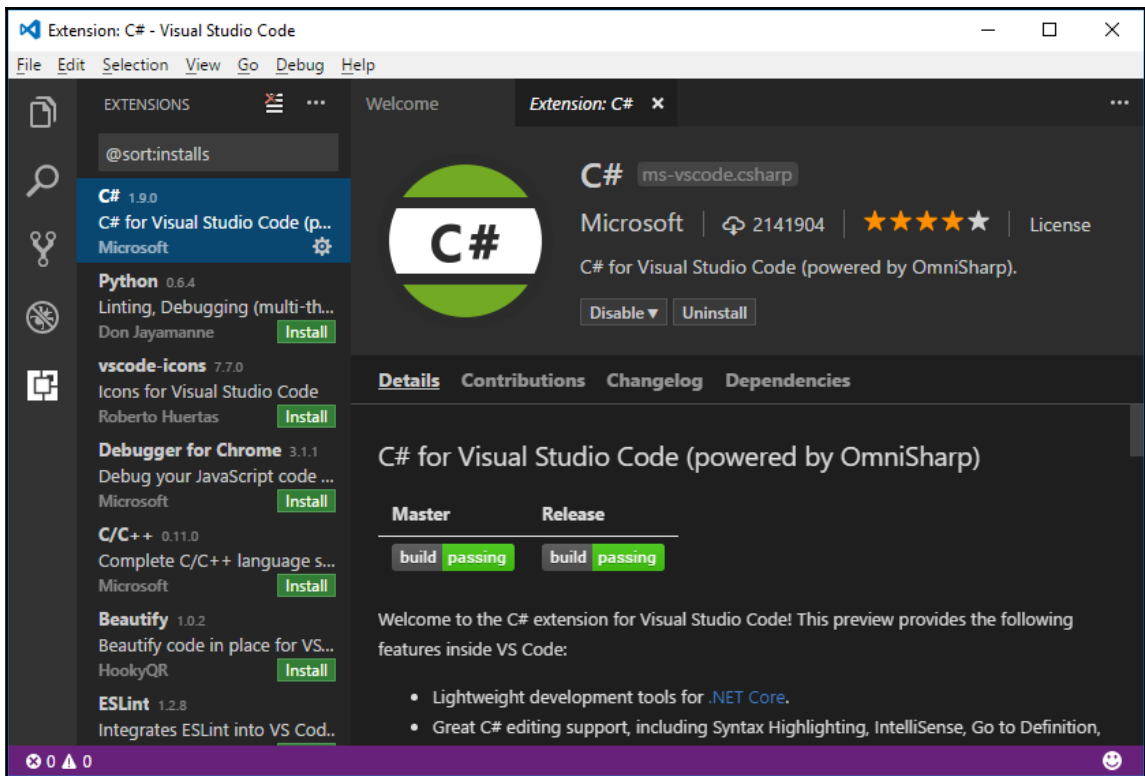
Extension: C# - Visual Studio Code

File Edit Selection View Go Debug Help

EXTENSIONS ···

@sort:installs

C# 1.9.0
C# for Visual Studio Code (p...
Microsoft

Python 0.6.4
Linting, Debugging (multi-th...
Don Jayamanne Install

vscode-icons 7.7.0
Icons for Visual Studio Code
Roberto Huertas Install

Debugger for Chrome 3.1.1
Debug your JavaScript code ...
Microsoft Install

C/C++ 0.11.0
Complete C/C++ language s...
Microsoft Install

Beautify 1.0.2
Beautify code in place for VS...
HookyQR Install

ESLint 1.2.8
Integrates ESLint into VS Cod..

Welcome Extension: C# ×

C#

C# ms-vscode.csharp

Microsoft | 2141904 | ★★★★★ | License

C# for Visual Studio Code (powered by OmniSharp).

Disable ▾ Uninstall

Details Contributions Changelog Dependencies

C# for Visual Studio Code (powered by OmniSharp)

| Master | Release |
|---|---|
| build passing | build passing |

Welcome to the C# extension for Visual Studio Code! This preview provides the following features inside VS Code:

• Lightweight development tools for .NET Core.
• Great C# editing support, including Syntax Highlighting, IntelliSense, Go to Definition,

⊗ 0 ⚠ 0